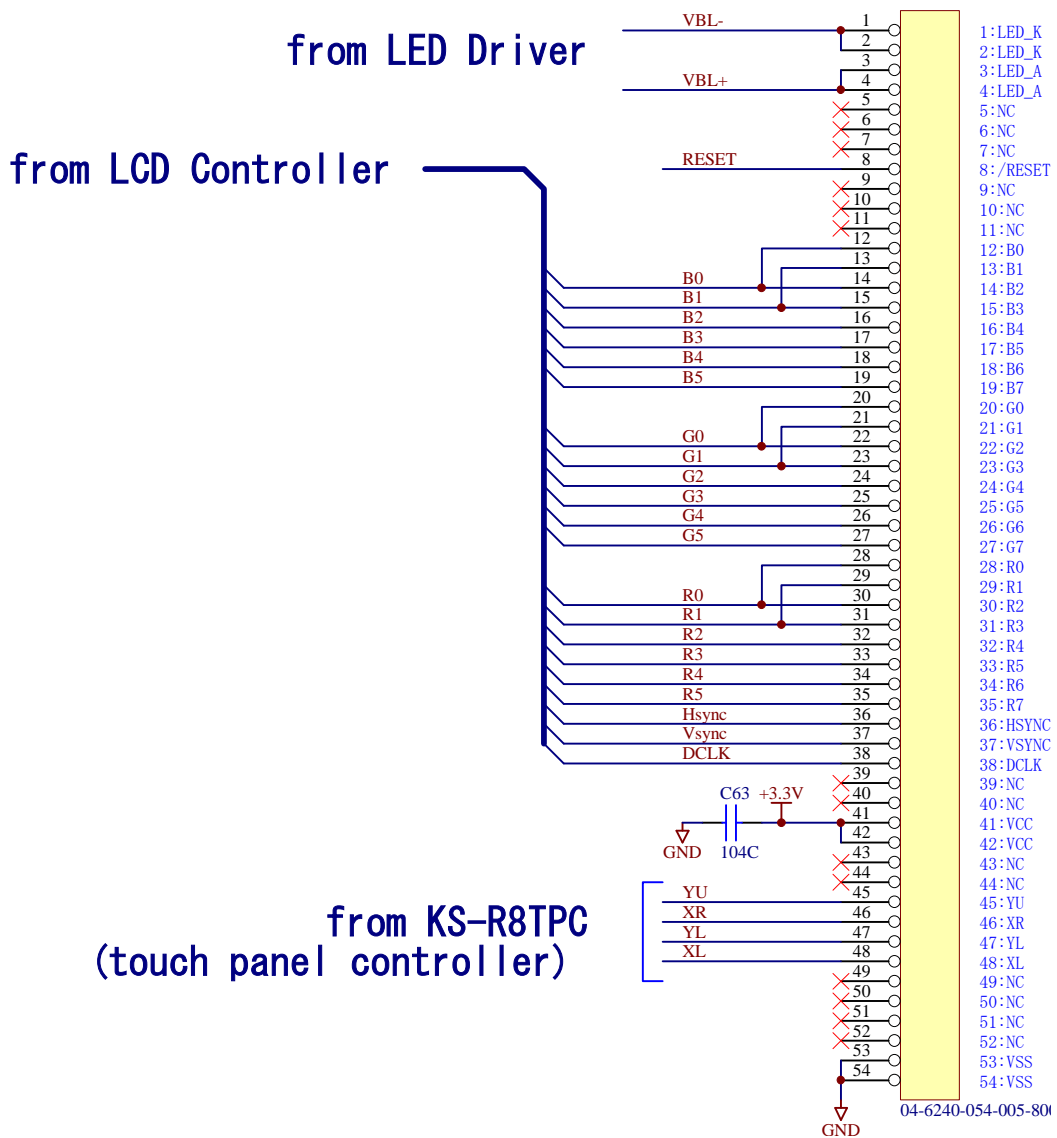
from LED Driver

from LCD Controller

VBL-
VBL+
RESET
B0
B1
B2
B3
B4
B5
G0
G1
G2
G3
G4
G5
R0
R1
R2
R3
R4
R5
Hsync
Vsync
DCLK

C63
+3.3V
GND
104C

from KS-R8TPC
(touch panel controller)

YU
XR
YL
XL

GND

1
2
3
4
5
6
7
8
9
10
11
12
13
14
15
16
17
18
19
20
21
22
23
24
25
26
27
28
29
30
31
32
33
34
35
36
37
38
39
40
41
42
43
44
45
46
47
48
49
50
51
52
53
54

1:LED_K
2:LED_K
3:LED_A
4:LED_A
5:NC
6:NC
7:NC
8:/RESET
9:NC
10:NC
11:NC
12:B0
13:B1
14:B2
15:B3
16:B4
17:B5
18:B6
19:B7
20:G0
21:G1
22:G2
23:G3
24:G4
25:G5
26:G6
27:G7
28:R0
29:R1
30:R2
31:R3
32:R4
33:R5
34:R6
35:R7
36:HSYNC
37:VSYNC
38:DCLK
39:NC
40:NC
41:VCC
42:VCC
43:NC
44:NC
45:YU
46:XR
47:YL
48:XL
49:NC
50:NC
51:NC
52:NC
53:VSS
54:VSS

04-6240-054-005-80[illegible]